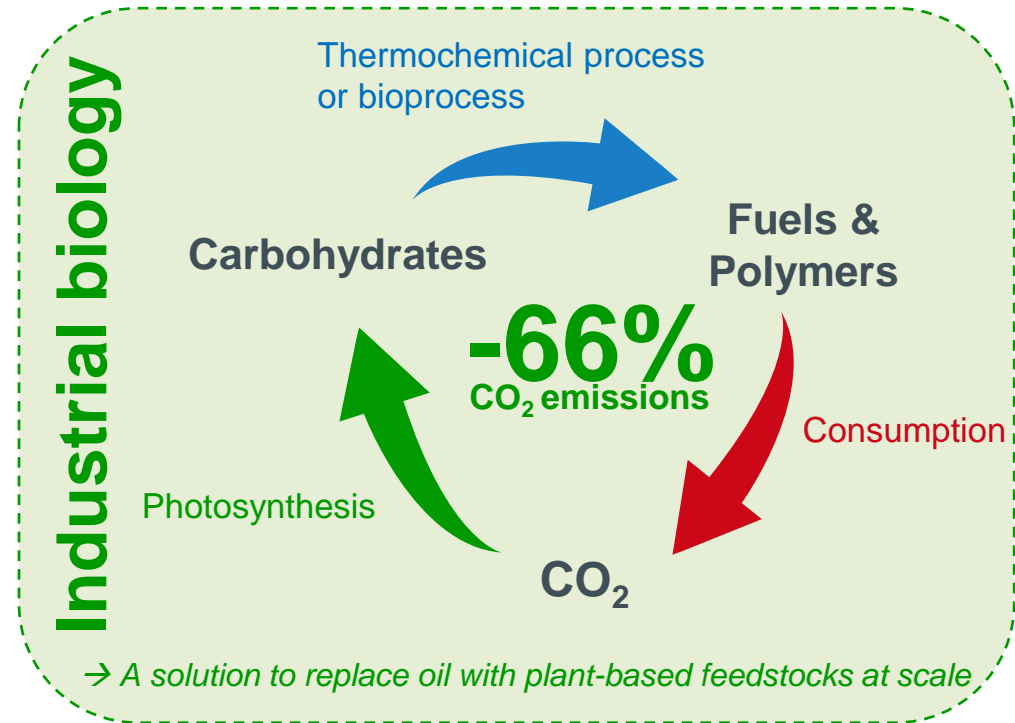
Industrial biology

Thermochemical process or bioprocess

Carbohydrates

Fuels & Polymers

-66%
$CO_2$ emissions

Consumption

Photosynthesis

$CO_2$

→ A solution to replace oil with plant-based feedstocks at scale